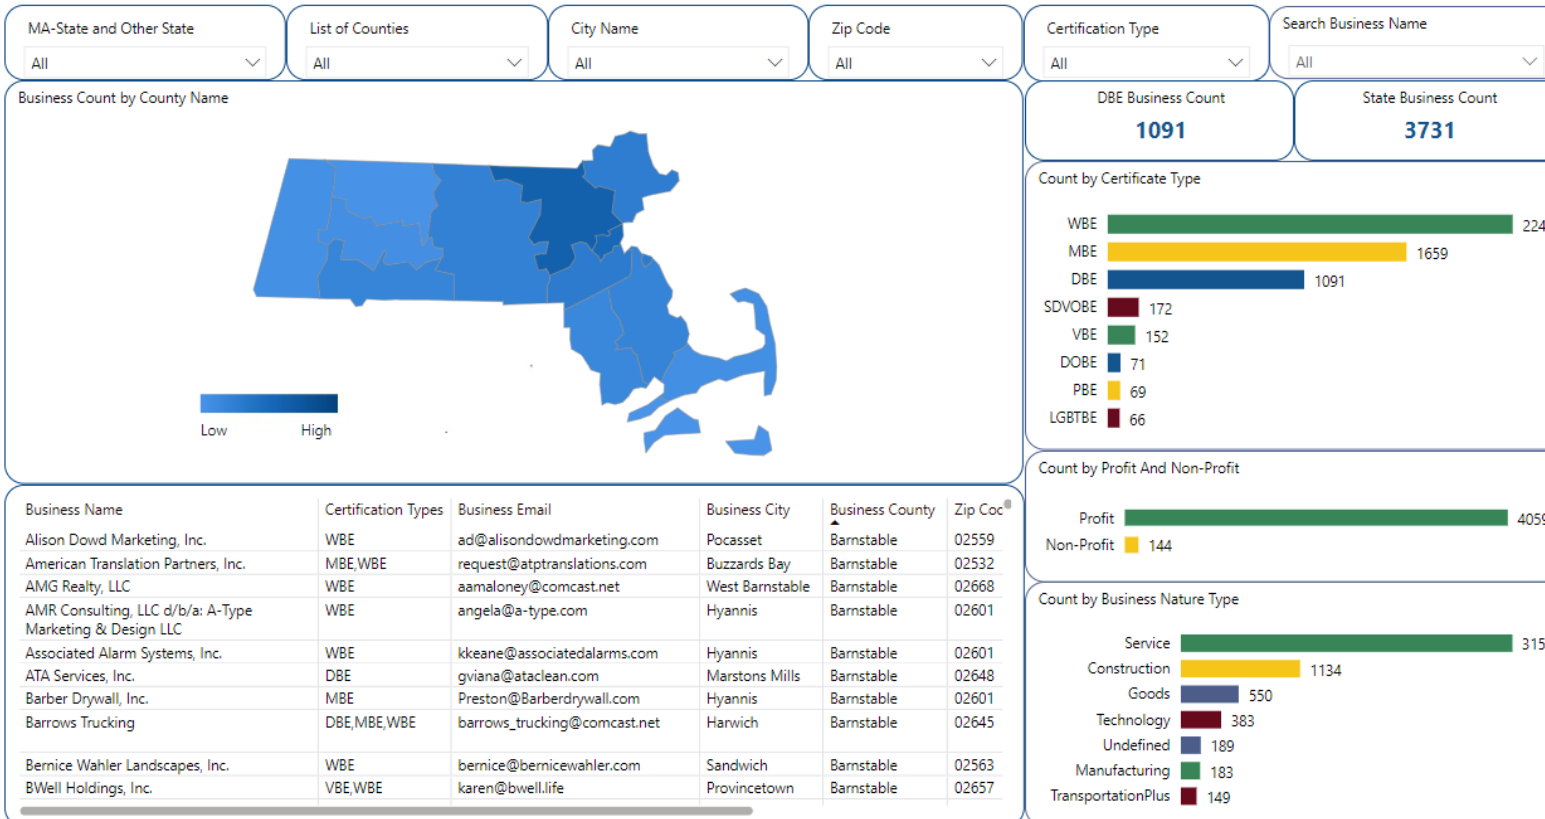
MA-State and Other State
All

List of Counties
All

City Name
All

Zip Code
All

Certification Type
All

Search Business Name
All

Business Count by County Name

Low High

DBE Business Count
1091

State Business Count
3731

Count by Certificate Type

WBE 224
MBE 1659
DBE 1091
SDVOBE 172
VBE 152
DOBE 71
PBE 69
LGBTBE 66

Count by Profit And Non-Profit

Profit 405
Non-Profit 144

Count by Business Nature Type

Service 315
Construction 1134
Goods 550
Technology 383
Undefined 189
Manufacturing 183
TransportationPlus 149

| Business Name | Certification Types | Business Email | Business City | Business County | Zip Coc |
|---|---|---|---|---|---|
| Alison Dowd Marketing, Inc. | WBE | ad@alisondowdmarketing.com | Pocasset | Barnstable | 02559 |
| American Translation Partners, Inc. | MBE,WBE | request@atptranslations.com | Buzzards Bay | Barnstable | 02532 |
| AMG Realty, LLC | WBE | aamaloney@comcast.net | West Barnstable | Barnstable | 02668 |
| AMR Consulting, LLC d/b/a: A-Type Marketing & Design LLC | WBE | angela@a-type.com | Hyannis | Barnstable | 02601 |
| Associated Alarm Systems, Inc. | WBE | kkeane@associatedalarms.com | Hyannis | Barnstable | 02601 |
| ATA Services, Inc. | DBE | gviana@ataclean.com | Marstons Mills | Barnstable | 02648 |
| Barber Drywall, Inc. | MBE | Preston@Barberdrywall.com | Hyannis | Barnstable | 02601 |
| Barrows Trucking | DBE,MBE,WBE | barrows_trucking@comcast.net | Harwich | Barnstable | 02645 |
| Bernice Wahler Landscapes, Inc. | WBE | bernice@bernicewahler.com | Sandwich | Barnstable | 02563 |
| BWell Holdings, Inc. | VBE,WBE | karen@bwell.life | Provincetown | Barnstable | 02657 |